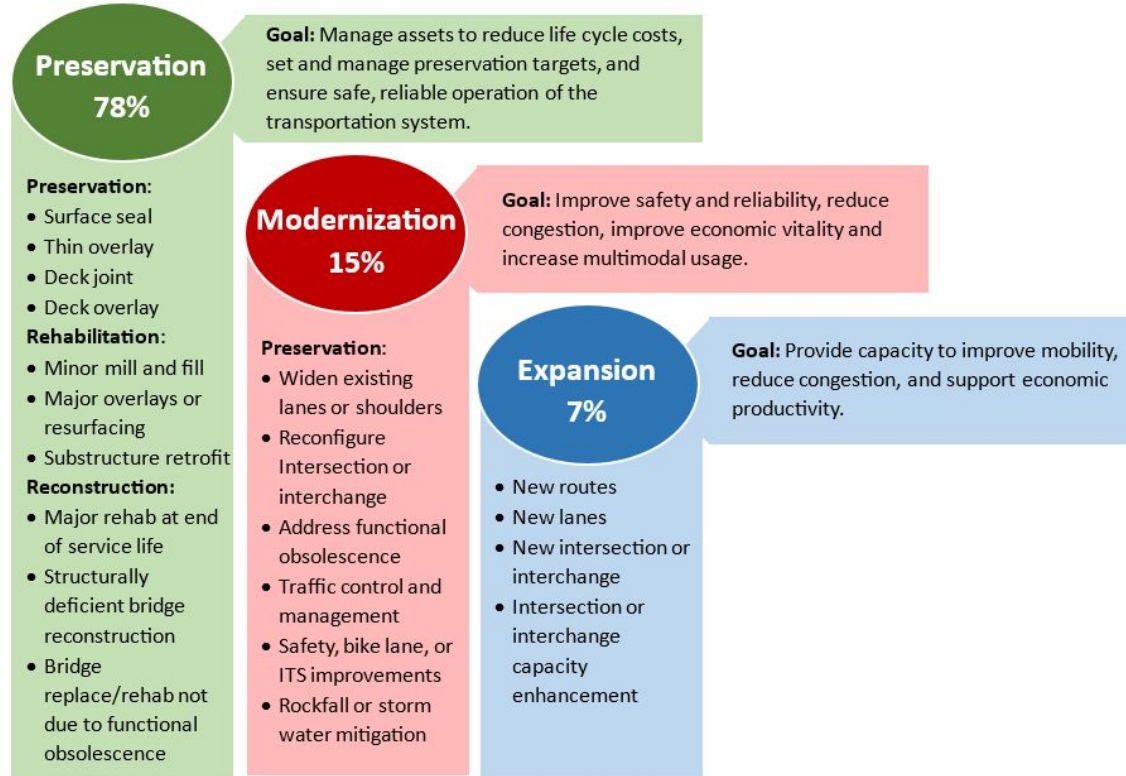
Preservation
78%

Goal: Manage assets to reduce life cycle costs, set and manage preservation targets, and ensure safe, reliable operation of the transportation system.

Preservation:
- Surface seal
- Thin overlay
- Deck joint
- Deck overlay

Rehabilitation:
- Minor mill and fill
- Major overlays or resurfacing
- Substructure retrofit

Reconstruction:
- Major rehab at end of service life
- Structurally deficient bridge reconstruction
- Bridge replace/rehab not due to functional obsolescence

Modernization
15%

Goal: Improve safety and reliability, reduce congestion, improve economic vitality and increase multimodal usage.

Preservation:
- Widen existing lanes or shoulders
- Reconfigure Intersection or interchange
- Address functional obsolescence
- Traffic control and management
- Safety, bike lane, or ITS improvements
- Rockfall or storm water mitigation

Expansion
7%

Goal: Provide capacity to improve mobility, reduce congestion, and support economic productivity.

- New routes
- New lanes
- New intersection or interchange
- Intersection or interchange capacity enhancement